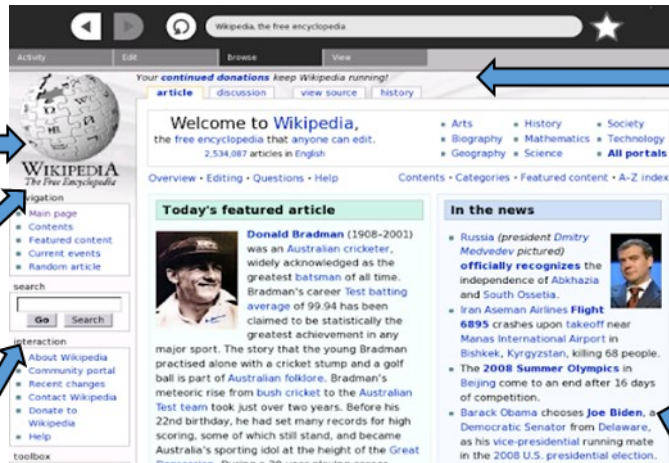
Wikipedia, the free encyclopedia

Activity Edit Browse View

Your continued donations keep Wikipedia running!

article discussion view source history

WIKIPEDIA
The Free Encyclopedia

Welcome to Wikipedia,
the free encyclopedia that anyone can edit.
2,534,087 articles in English

• Arts • History • Society
• Biography • Mathematics • Technology
• Geography • Science • All portals

Overview · Editing · Questions · Help

Contents · Categories · Featured content · A–Z index

navigation
• Main page
• Contents
• Featured content
• Current events
• Random article

search
Go Search

interaction
• About Wikipedia
• Community portal
• Recent changes
• Contact Wikipedia
• Donate to Wikipedia
• Help

toolbox

Today's featured article

Donald Bradman (1908–2001) was an Australian cricketer, widely acknowledged as the greatest batsman of all time. Bradman's career Test batting average of 99.94 has been claimed to be statistically the greatest achievement in any major sport. The story that the young Bradman practised alone with a cricket stump and a golf ball is part of Australian folklore. Bradman's meteoric rise from bush cricket to the Australian Test team took just over two years. Before his 22nd birthday, he had set many records for high scoring, some of which still stand, and became Australia's sporting idol at the height of the Great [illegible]

In the news

• Russia (president Dmitry Medvedev pictured) officially recognizes the independence of Abkhazia and South Ossetia.
• Iran Aseman Airlines Flight 6895 crashes upon takeoff near Manas International Airport in Bishkek, Kyrgyzstan, killing 68 people.
• The 2008 Summer Olympics in Beijing come to an end after 16 days of competition.
• Barack Obama chooses Joe Biden, a Democratic Senator from Delaware, as his vice-presidential running mate in the 2008 U.S. presidential election.